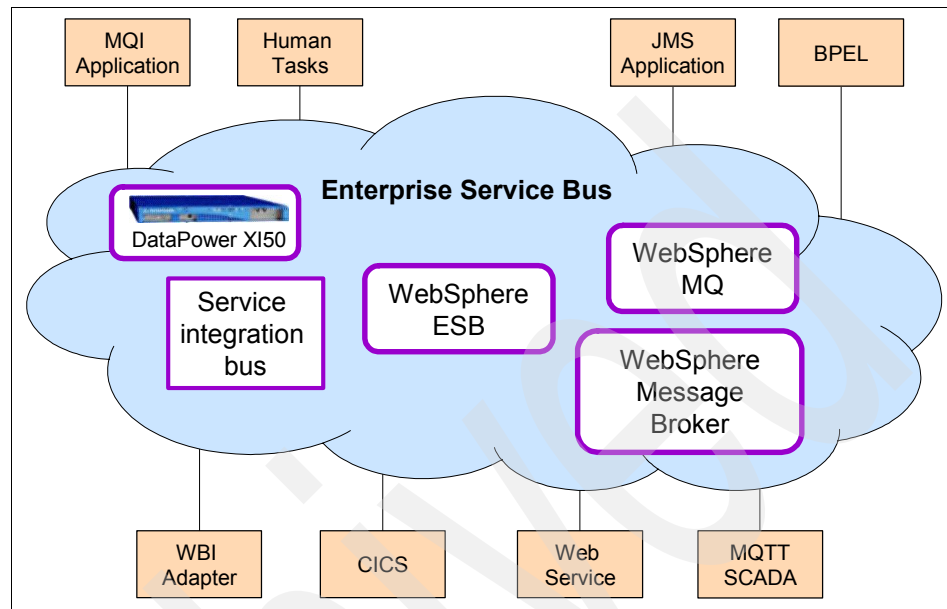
MQI Application

Human Tasks

JMS Application

BPEL

Enterprise Service Bus

DataPower XI50

WebSphere MQ

Service integration bus

WebSphere ESB

WebSphere Message Broker

WBI Adapter

CICS

Web Service

MQTT SCADA